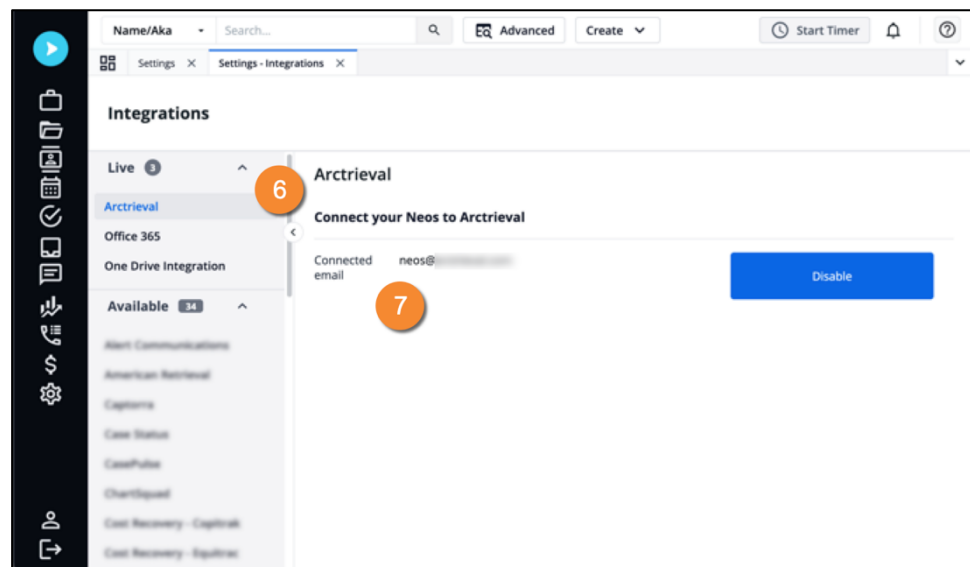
Name/Aka
Search...
Advanced
Create
Start Timer
?

Settings ×
Settings - Integrations ×

Integrations

Live 3
Arctrieval
Office 365
One Drive Integration
Available 34
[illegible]
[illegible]
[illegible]
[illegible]
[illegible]
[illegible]
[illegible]
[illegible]

6

Arctrieval

Connect your Neos to Arctrieval

Connected email
neos@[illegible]

7

Disable

$